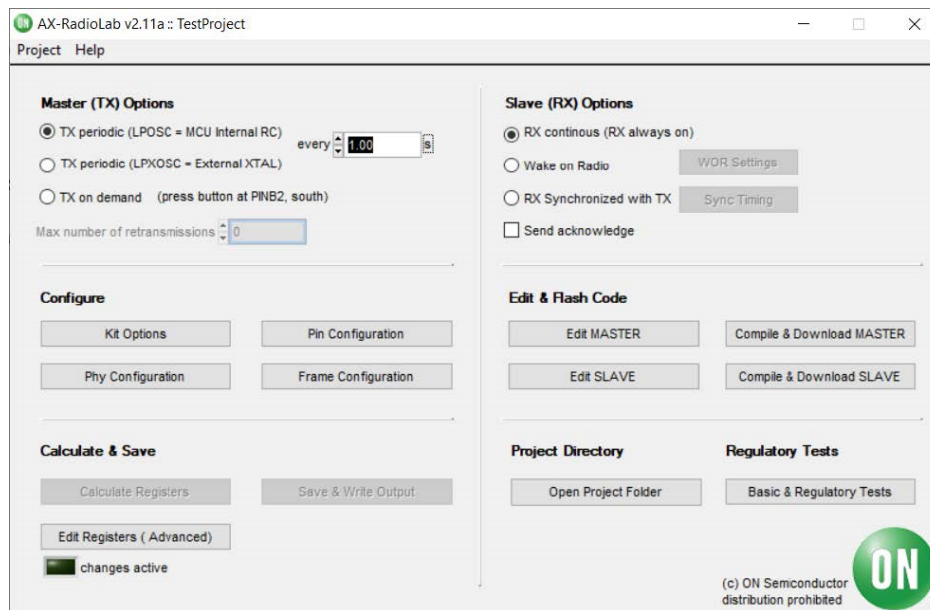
AX-RadioLab v2.11a :: TestProject

Project Help

Master (TX) Options

TX periodic (LPOSC = MCU Internal RC) every 1.00 s

TX periodic (LPXOSC = External XTAL)

TX on demand (press button at PINB2, south)

Max number of retransmissions 0

Slave (RX) Options

RX continous (RX always on)

Wake on Radio WOR Settings

RX Synchronized with TX Sync Timing

Send acknowledge

Configure

Kit Options

Pin Configuration

Phy Configuration

Frame Configuration

Edit & Flash Code

Edit MASTER

Compile & Download MASTER

Edit SLAVE

Compile & Download SLAVE

Calculate & Save

Calculate Registers

Save & Write Output

Edit Registers ( Advanced)

changes active

Project Directory

Open Project Folder

Regulatory Tests

Basic & Regulatory Tests

(c) ON Semiconductor
distribution prohibited

ON